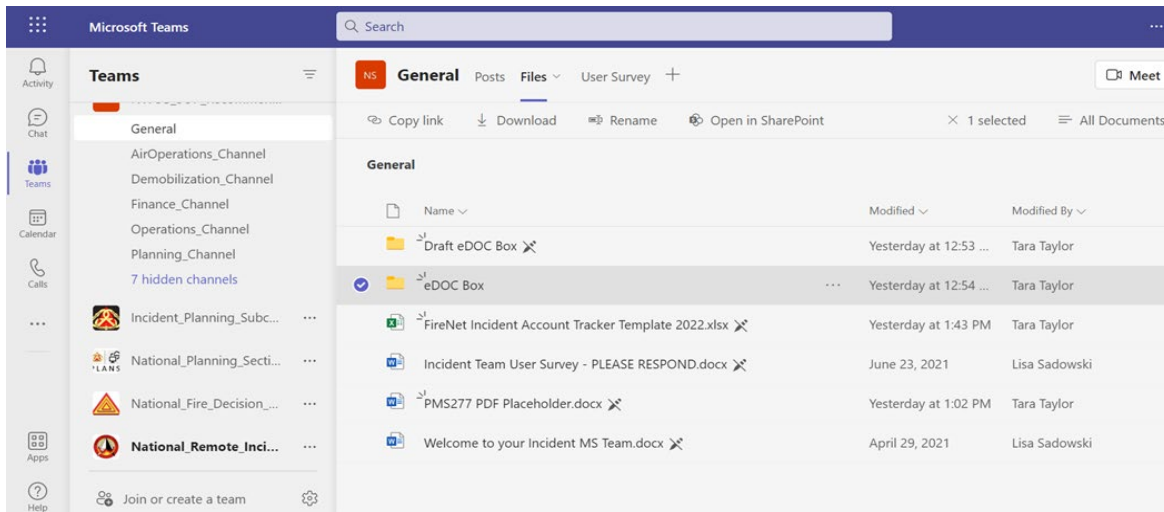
Microsoft Teams

Search

...

Activity

Chat

Teams

Calendar

Calls

...

Apps

Help

Teams

General

AirOperations_Channel

Demobilization_Channel

Finance_Channel

Operations_Channel

Planning_Channel

7 hidden channels

Incident_Planning_Subc... ...

National_Planning_Secti... ...

LANS

National_Fire_Decision_... ...

National_Remote_Inci... ...

Join or create a team

NS General Posts Files User Survey +

Meet

Copy link Download Rename Open in SharePoint

× 1 selected All Documents

General

| Name | Modified | Modified By |
|---|---|---|
| Draft eDOC Box | Yesterday at 12:53 ... | Tara Taylor |
| eDOC Box ... | Yesterday at 12:54 ... | Tara Taylor |
| FireNet Incident Account Tracker Template 2022.xlsx | Yesterday at 1:43 PM | Tara Taylor |
| Incident Team User Survey - PLEASE RESPOND.docx | June 23, 2021 | Lisa Sadowski |
| PMS277 PDF Placeholder.docx | Yesterday at 1:02 PM | Tara Taylor |
| Welcome to your Incident MS Team.docx | April 29, 2021 | Lisa Sadowski |